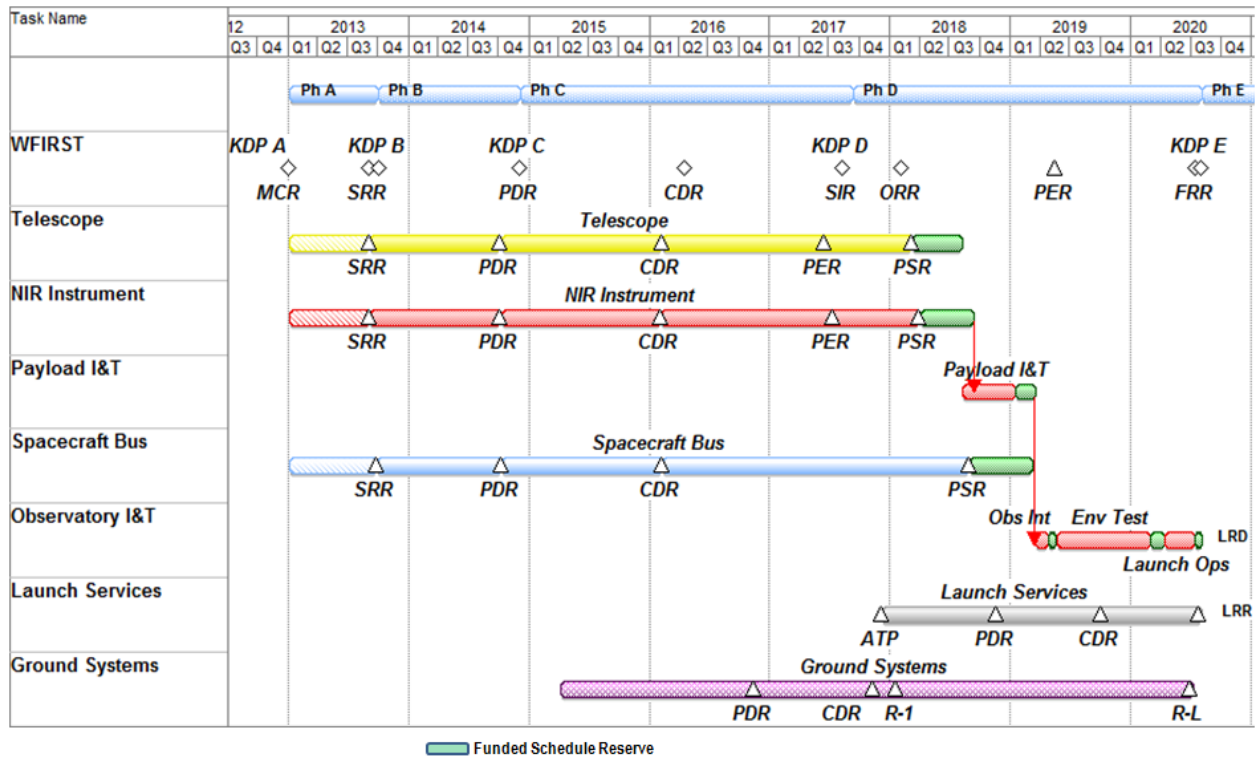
| Task Name | 12 | 2013 | 2014 | 2015 | 2016 | 2017 | 2018 | 2019 | 2020 |
|---|---|---|---|---|---|---|---|---|---|
| | Q3 Q4 | Q1 Q2 Q3 Q4 | Q1 Q2 Q3 Q4 | Q1 Q2 Q3 Q4 | Q1 Q2 Q3 Q4 | Q1 Q2 Q3 Q4 | Q1 Q2 Q3 Q4 | Q1 Q2 Q3 Q4 | Q1 Q2 Q3 Q4 |

Ph A Ph B Ph C Ph D Ph E

WFIRST
KDP A KDP B KDP C KDP D KDP E
MCR SRR PDR CDR SIR ORR PER FRR

Telescope
Telescope
SRR PDR CDR PER PSR

NIR Instrument
NIR Instrument
SRR PDR CDR PER PSR

Payload I&T
Payload I&T

Spacecraft Bus
Spacecraft Bus
SRR PDR CDR PSR

Observatory I&T
Obs Int Env Test LRD
Launch Ops

Launch Services
Launch Services LRR
ATP PDR CDR

Ground Systems
Ground Systems
PDR CDR R-1 R-L

Funded Schedule Reserve